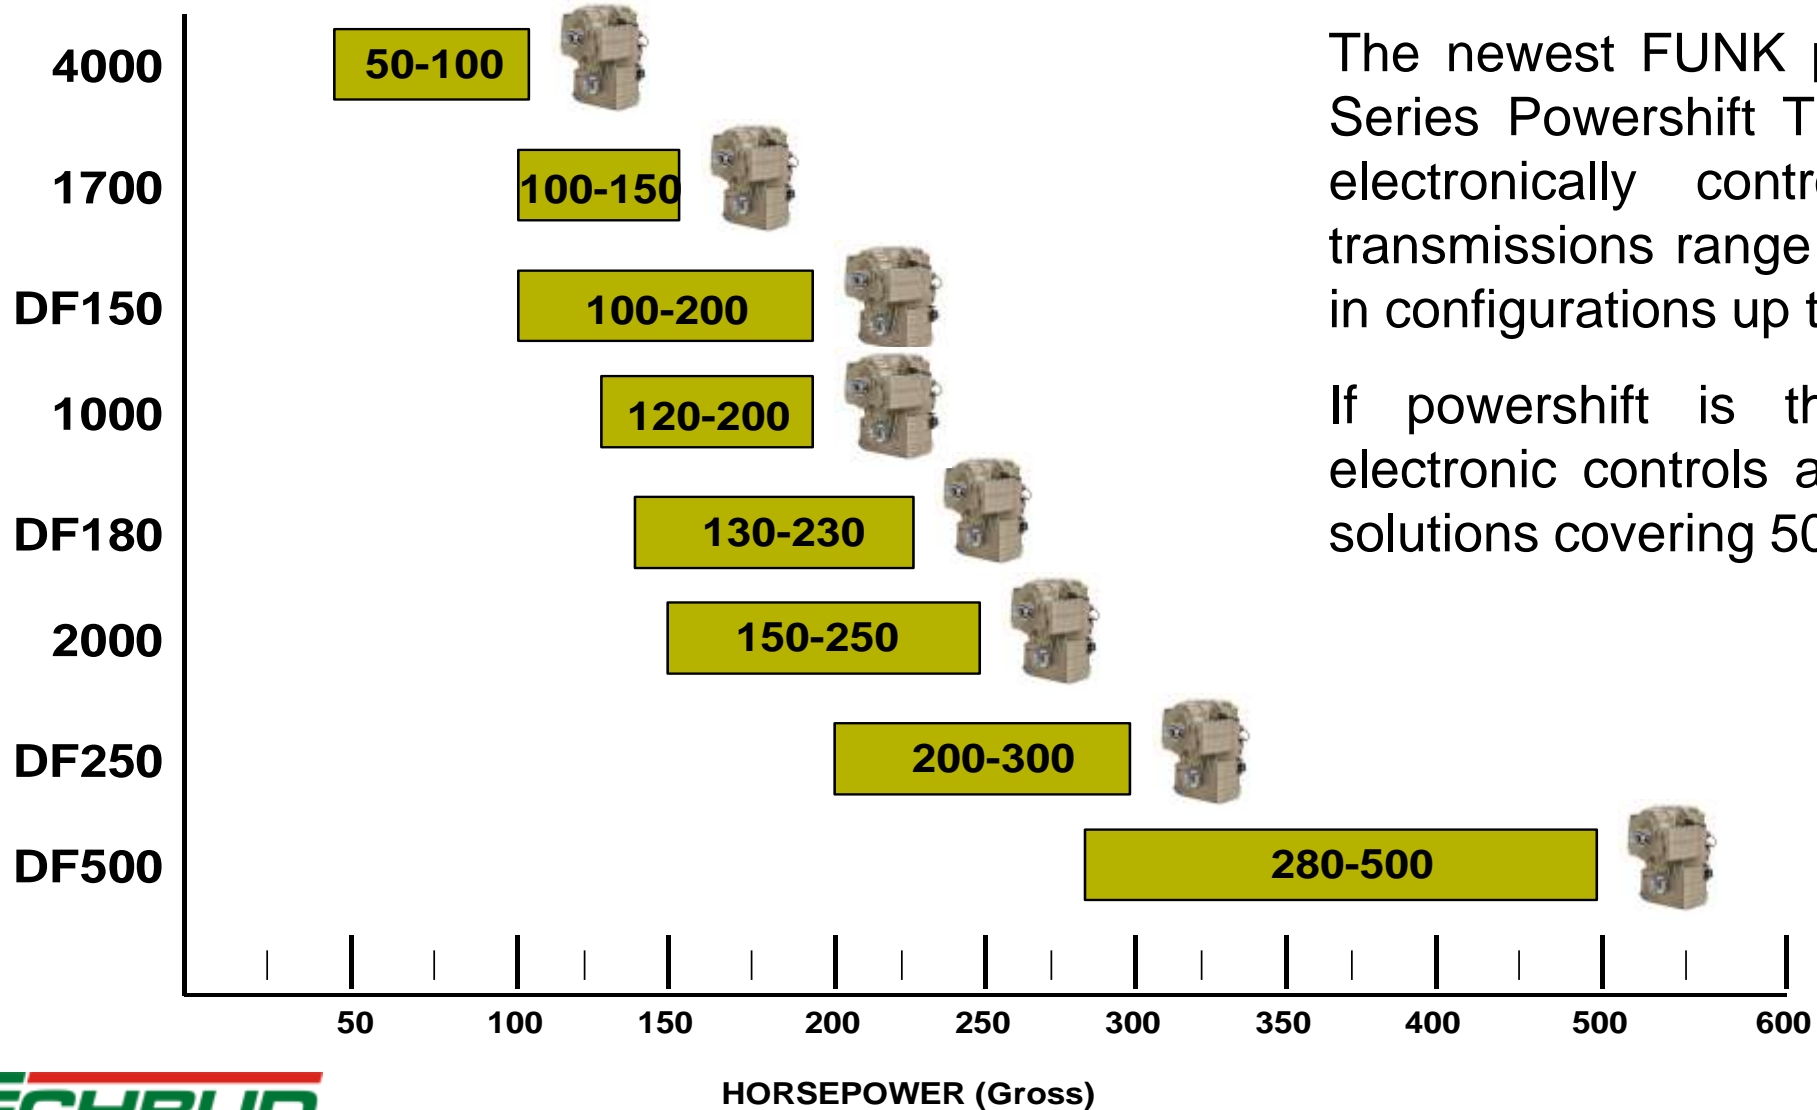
4000
50-100

1700
100-150

DF150
100-200

1000
120-200

DF180
130-230

2000
150-250

DF250
200-300

DF500
280-500

50 100 150 200 250 300 350 400 500 600

HORSEPOWER (Gross)

The newest FUNK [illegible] Series Powershift T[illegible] electronically contr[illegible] transmissions range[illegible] in configurations up t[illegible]

If powershift is th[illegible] electronic controls a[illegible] solutions covering 50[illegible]

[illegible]